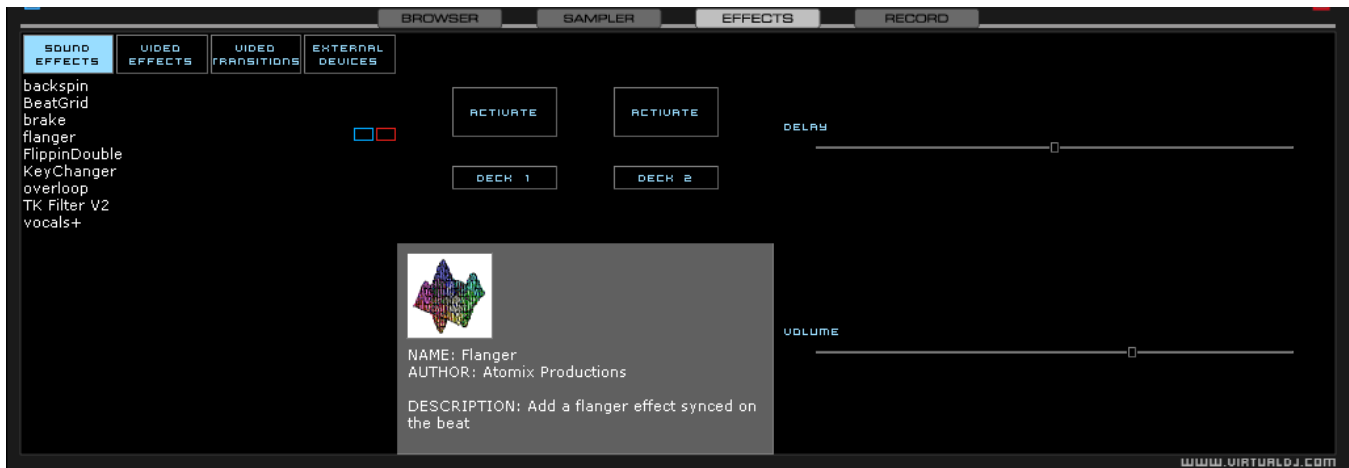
BROWSER SAMPLER EFFECTS RECORD

SOUND EFFECTS
VIDEO EFFECTS
VIDEO TRANSITIONS
EXTERNAL DEVICES

backspin
BeatGrid
brake
flanger
FlippinDouble
KeyChanger
overloop
TK Filter V2
vocals+

ACTIVATE
ACTIVATE

DECK 1
DECK 2

DELAY

VOLUME

NAME: Flanger
AUTHOR: Atomix Productions

DESCRIPTION: Add a flanger effect synced on the beat

WWW.VIRTUALDJ.COM